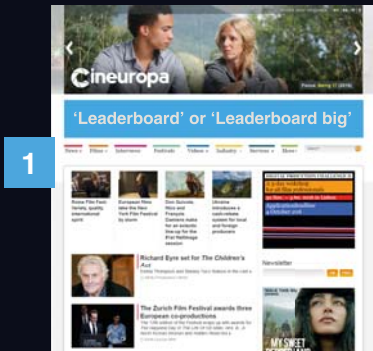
Cineuropa

'Leaderboard' or 'Leaderboard big'

1

News Films Interviews Festivals Videos Industry Services More

Rome Film Fest: family, quality, international spirit

European films take the New York Film Festival by storm

Don Quixote, Riva and François Damiens make for an eclectic line-up for the first Nollywood session

Ukraine introduces a cash rebate system for local and foreign producers

Richard Eyre set for The Children's Act

The Zurich Film Festival awards three European co-productions

Newsletter

MY SWEET